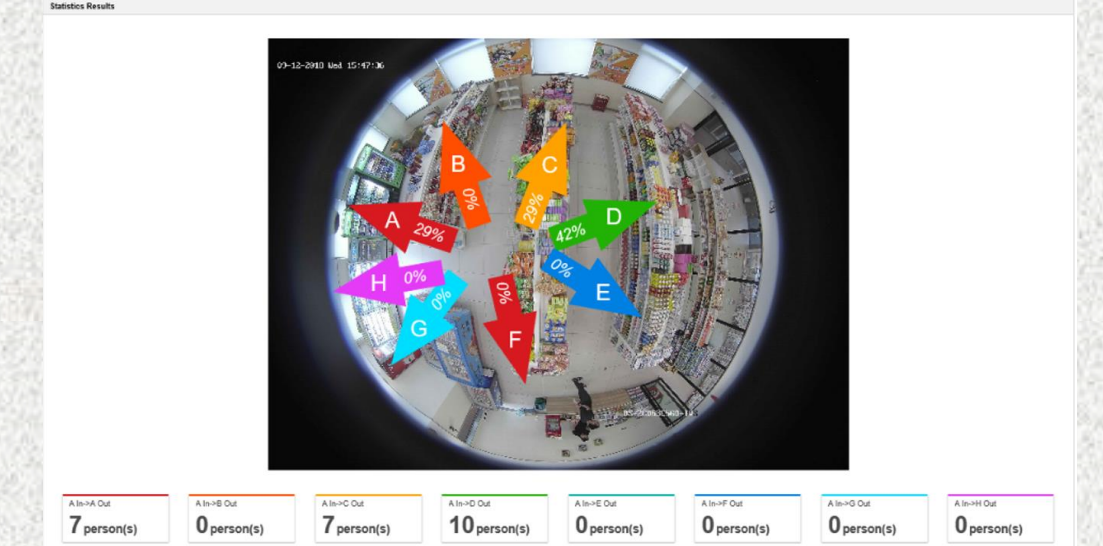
Statistics Results

09-12-2018 Wed 15:47:36

B
0%
C
29%
A
29%
D
42%
H
0%
0%
E
0%
G
0%
F

A In->A Out
7 person(s)

A In->B Out
0 person(s)

A In->C Out
7 person(s)

A In->D Out
10 person(s)

A In->E Out
0 person(s)

A In->F Out
0 person(s)

A In->G Out
0 person(s)

A In->H Out
0 person(s)